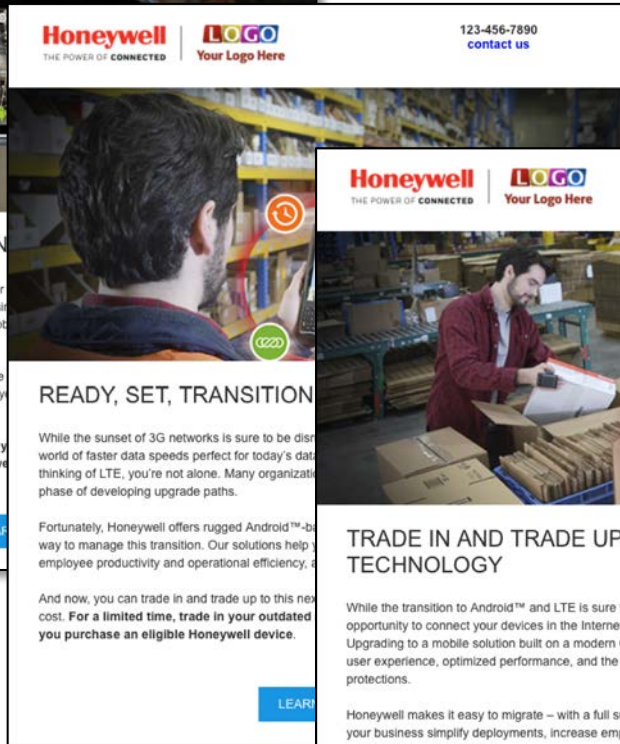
Honeywell
THE POWER OF CONNECTED

LOGO
Your Logo Here

123-456-7890
contact us

READY, SET, TRANSITION

While the sunset of 3G networks is sure to be dis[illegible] world of faster data speeds perfect for today's data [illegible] thinking of LTE, you're not alone. Many organizati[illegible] phase of developing upgrade paths.

Fortunately, Honeywell offers rugged Android™-ba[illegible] way to manage this transition. Our solutions help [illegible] employee productivity and operational efficiency, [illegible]

And now, you can trade in and trade up to this nex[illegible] cost. **For a limited time, trade in your outdated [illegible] you purchase an eligible Honeywell device.**

LEAR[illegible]

Honeywell
THE POWER OF CONNECTED

LOGO
Your Logo Here

TRADE IN AND TRADE UP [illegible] TECHNOLOGY

While the transition to Android™ and LTE is sure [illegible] opportunity to connect your devices in the Interne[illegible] Upgrading to a mobile solution built on a modern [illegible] user experience, optimized performance, and the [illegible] protections.

Honeywell makes it easy to migrate – with a full s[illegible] your business simplify deployments, increase emp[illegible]